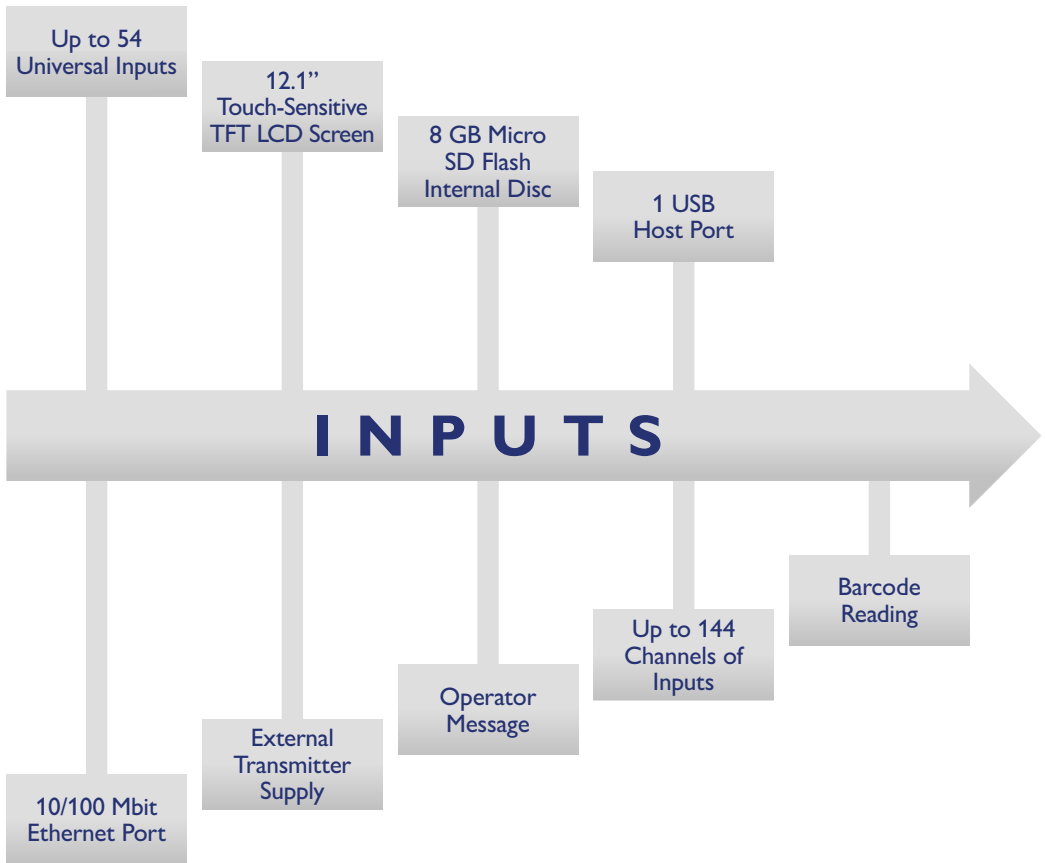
Up to 54 Universal Inputs

12.1” Touch-Sensitive TFT LCD Screen

8 GB Micro SD Flash Internal Disc

1 USB Host Port

INPUTS

Barcode Reading

Up to 144 Channels of Inputs

Operator Message

External Transmitter Supply

10/100 Mbit Ethernet Port